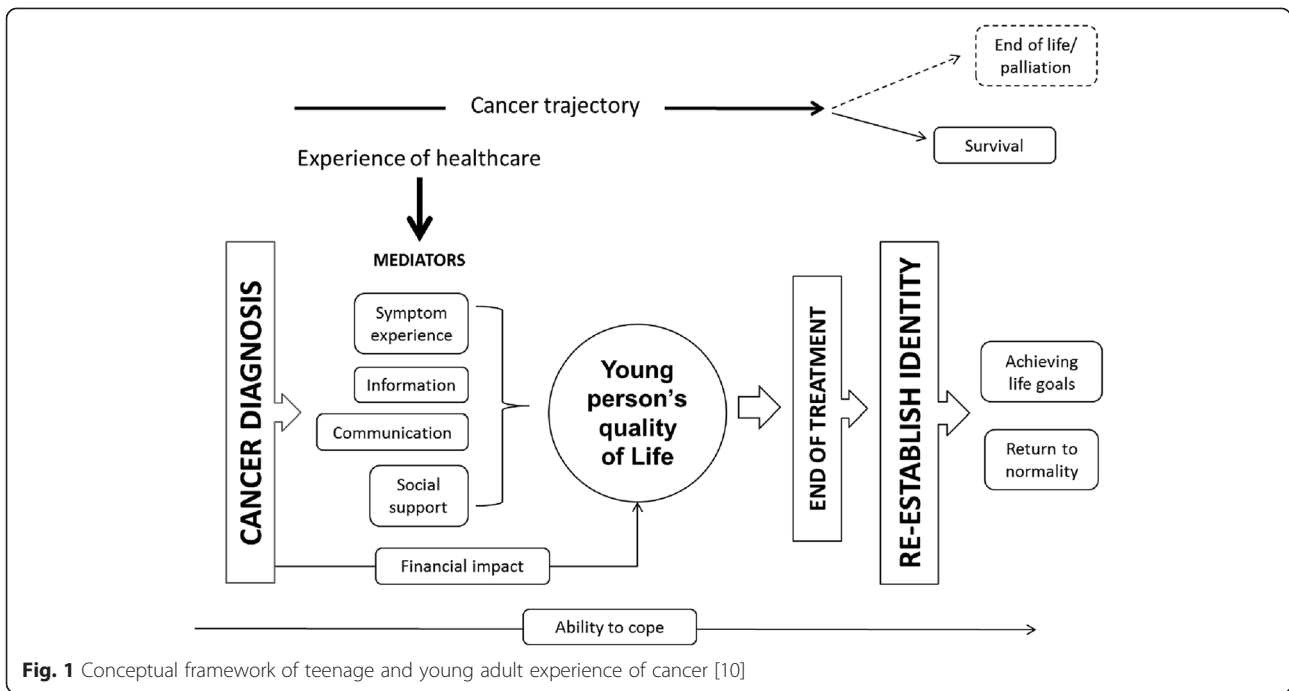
End of life/ palliation

Cancer trajectory

Survival

Experience of healthcare

MEDIATORS

CANCER DIAGNOSIS

Symptom experience

Information

Communication

Social support

Young person's quality of Life

END OF TREATMENT

RE-ESTABLISH IDENTITY

Achieving life goals

Return to normality

Financial impact

Ability to cope

Fig. 1 Conceptual framework of teenage and young adult experience of cancer [10]